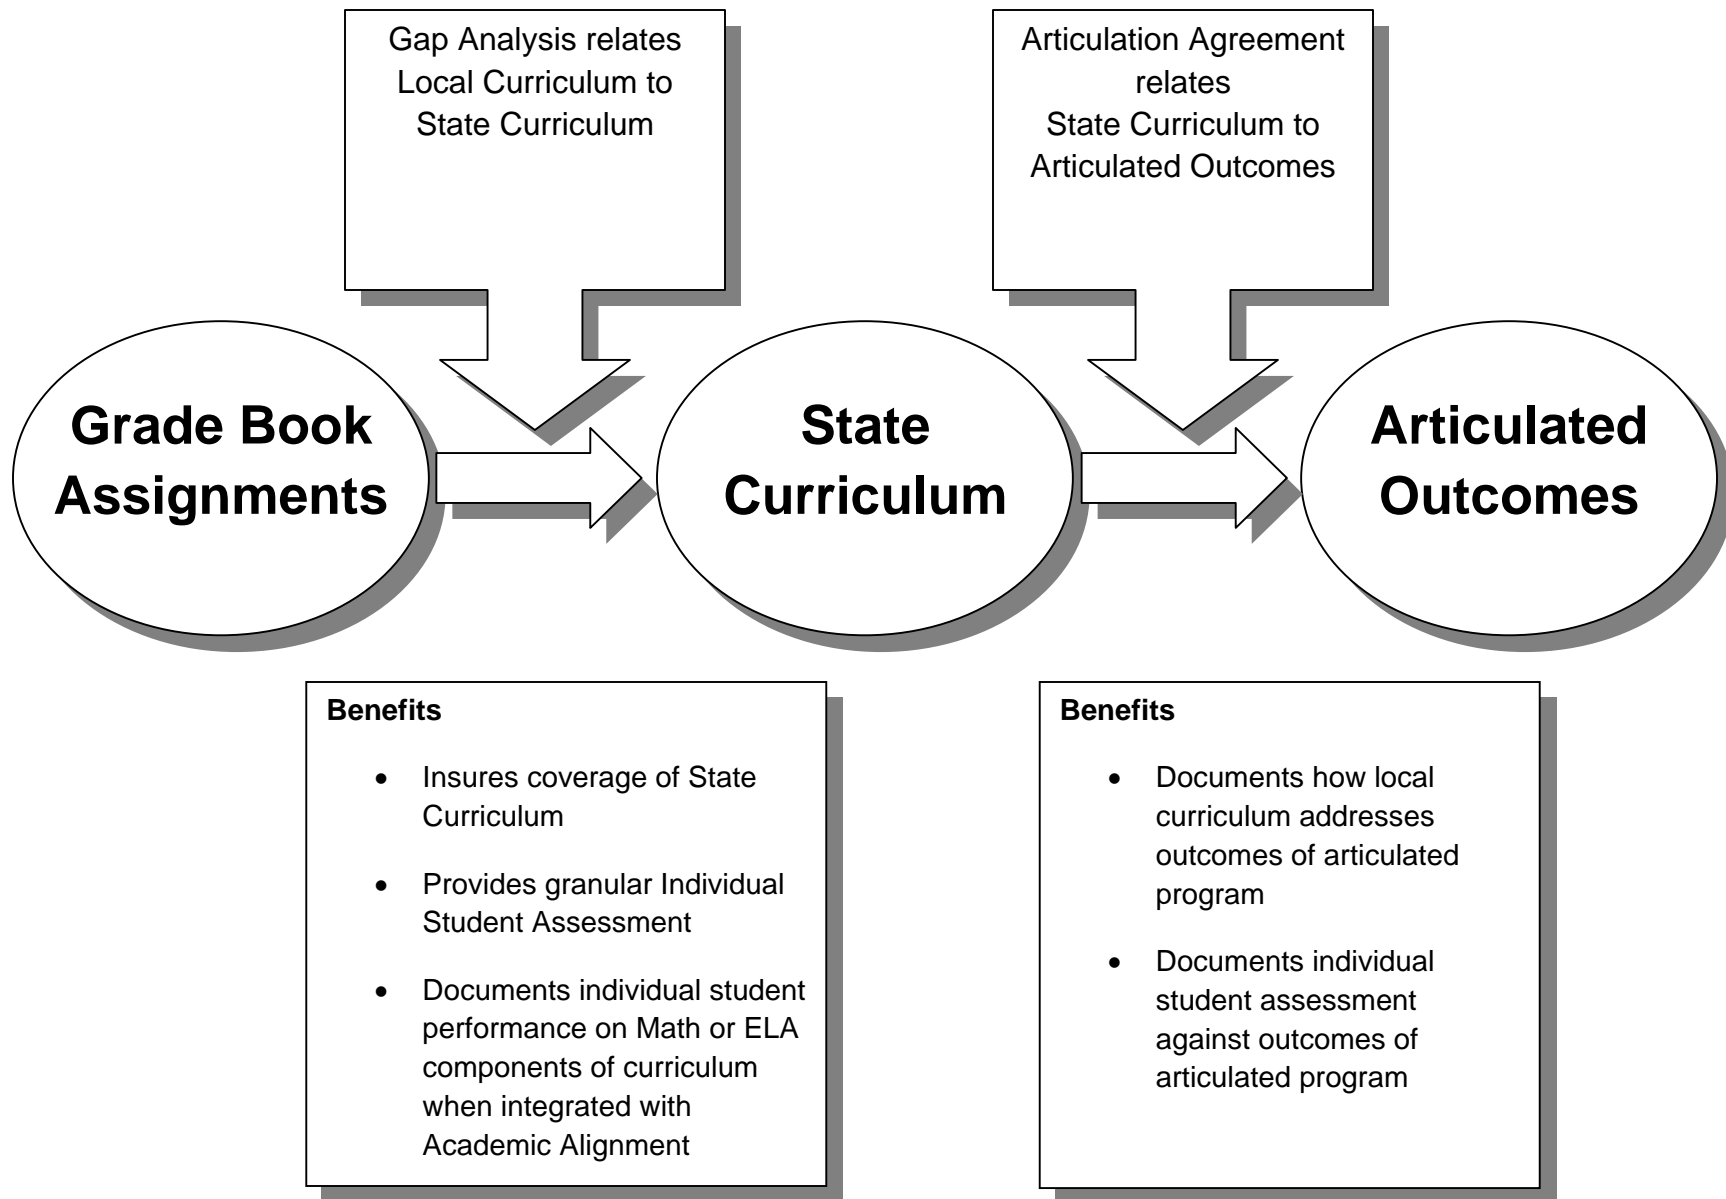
Gap Analysis relates Local Curriculum to State Curriculum

Articulation Agreement relates State Curriculum to Articulated Outcomes

Grade Book Assignments

State Curriculum

Articulated Outcomes

**Benefits**

- Insures coverage of State Curriculum
- Provides granular Individual Student Assessment
- Documents individual student performance on Math or ELA components of curriculum when integrated with Academic Alignment

**Benefits**

- Documents how local curriculum addresses outcomes of articulated program
- Documents individual student assessment against outcomes of articulated program